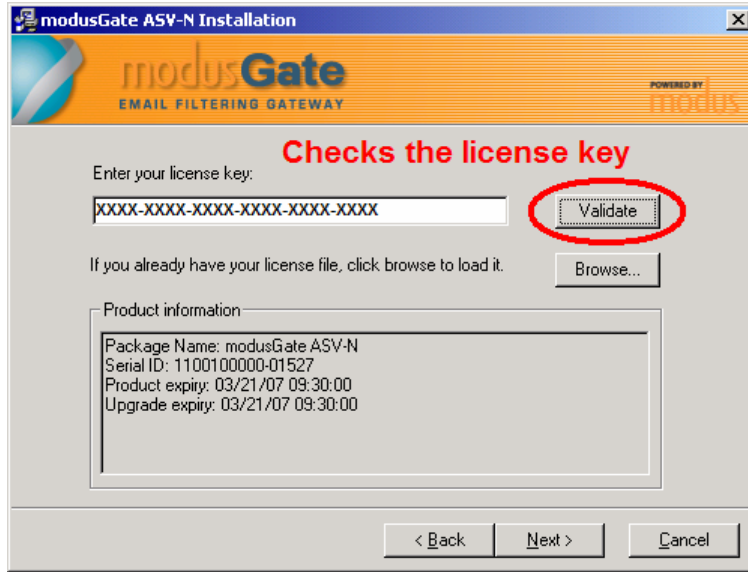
modusGate ASV-N Installation

modusGate
EMAIL FILTERING GATEWAY

POWERED BY
modus

Checks the license key

Enter your license key:

XXXX-XXXX-XXXX-XXXX-XXXX-XXXX

Validate

If you already have your license file, click browse to load it.

Browse...

Product information

Package Name: modusGate ASV-N
Serial ID: 1100100000-01527
Product expiry: 03/21/07 09:30:00
Upgrade expiry: 03/21/07 09:30:00

< Back

Next >

Cancel